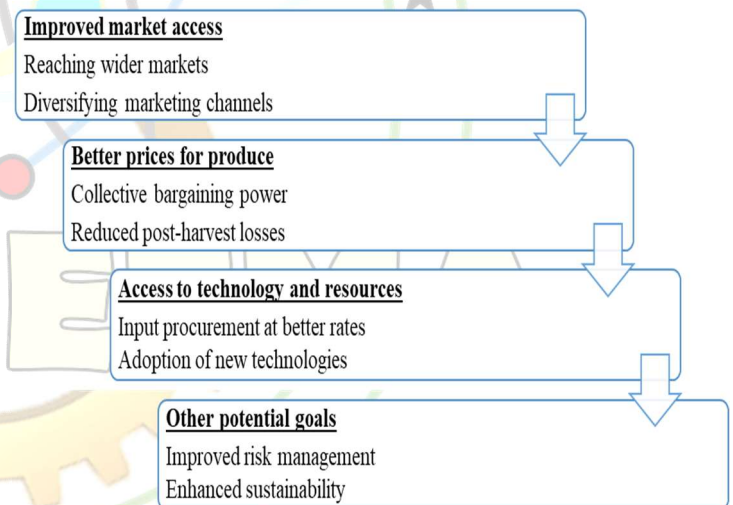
Improved market access

Reaching wider markets

Diversifying marketing channels

Better prices for produce

Collective bargaining power

Reduced post-harvest losses

Access to technology and resources

Input procurement at better rates

Adoption of new technologies

Other potential goals

Improved risk management

Enhanced sustainability